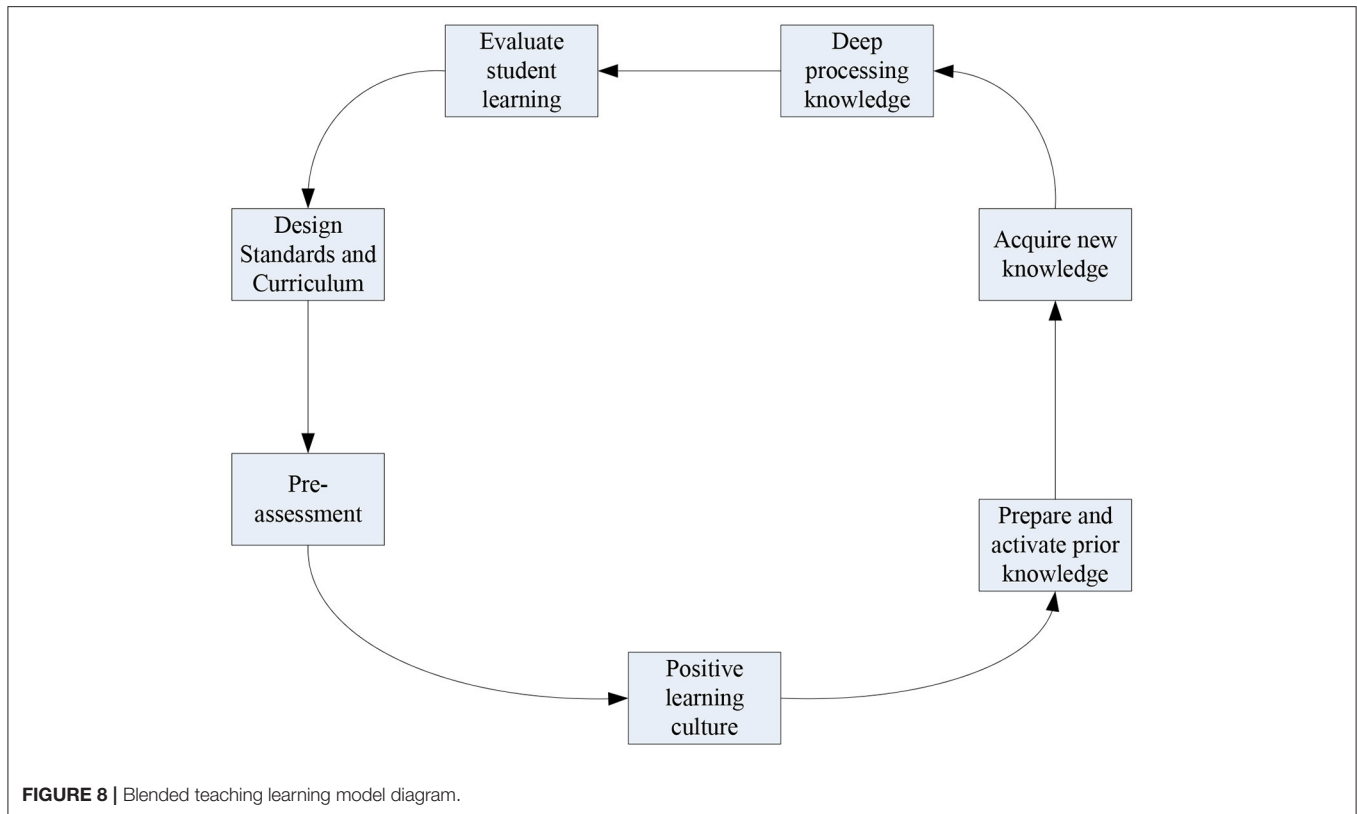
Evaluate student learning

Deep processing knowledge

Design Standards and Curriculum

Acquire new knowledge

Pre-assessment

Prepare and activate prior knowledge

Positive learning culture

FIGURE 8 | Blended teaching learning model diagram.